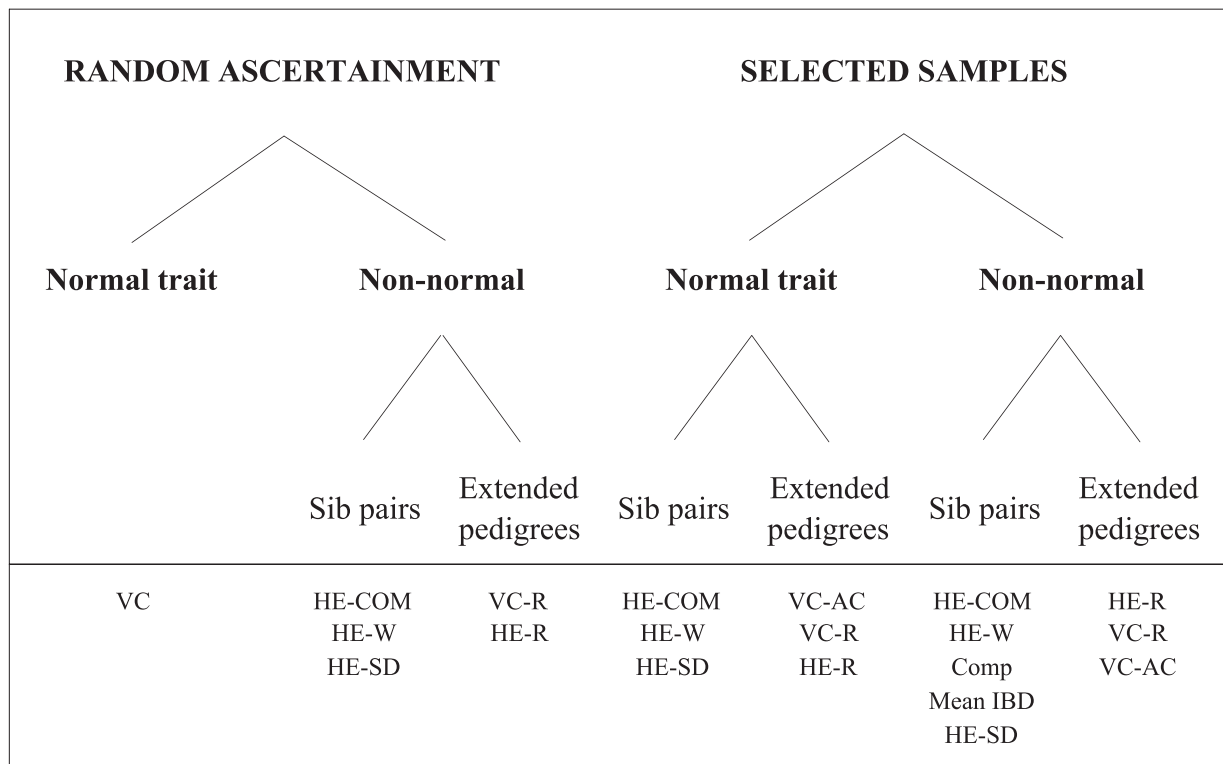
RANDOM ASCERTAINMENT

SELECTED SAMPLES

Normal trait

Non-normal

Normal trait

Non-normal

Sib pairs

Extended pedigrees

Sib pairs

Extended pedigrees

Sib pairs

Extended pedigrees

VC

HE-COM
HE-W
HE-SD

VC-R
HE-R

HE-COM
HE-W
HE-SD

VC-AC
VC-R
HE-R

HE-COM
HE-W
Comp
Mean IBD
HE-SD

HE-R
VC-R
VC-AC